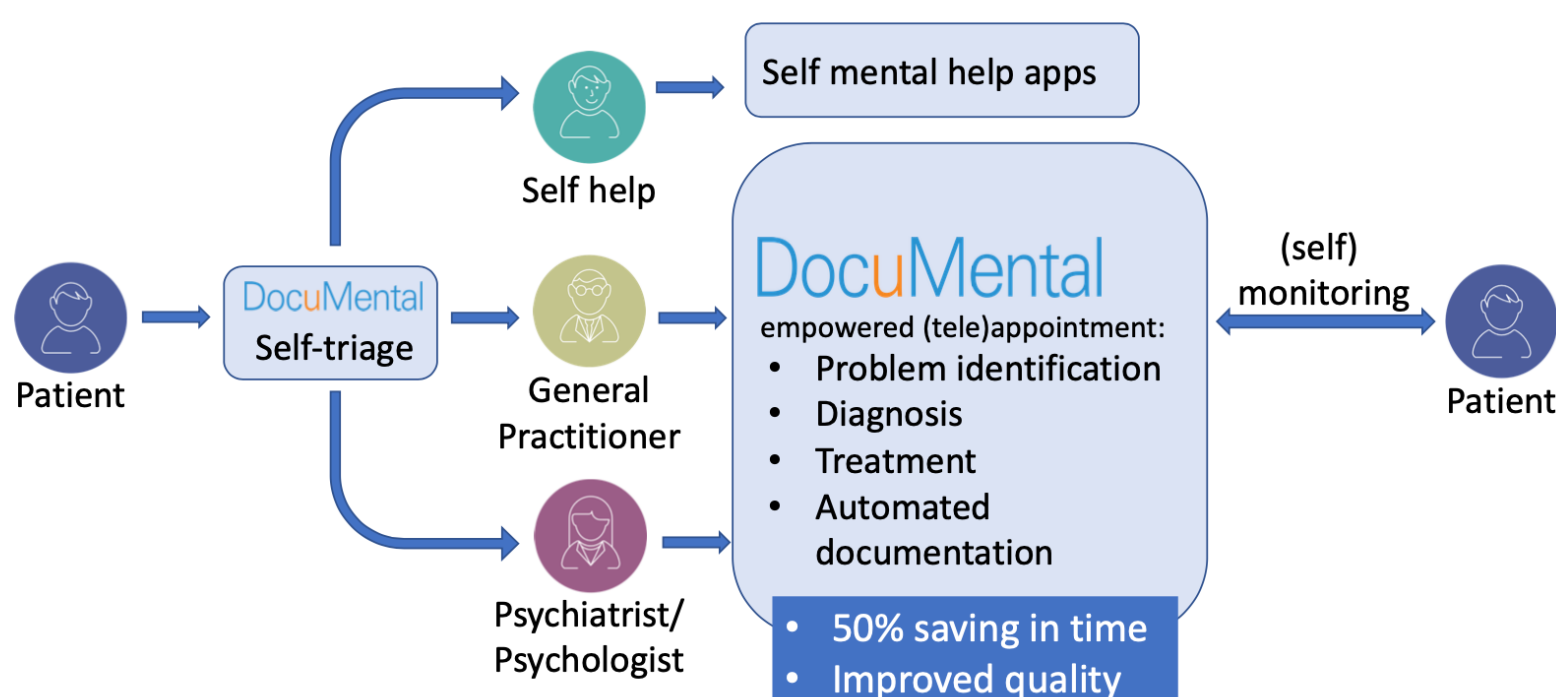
Self mental help apps

Self help

Patient

DocuMental
Self-triage

General Practitioner

Psychiatrist/
Psychologist

DocuMental
empowered (tele)appointment:
• Problem identification
• Diagnosis
• Treatment
• Automated documentation

• 50% saving in time
• Improved quality

(self)
monitoring

Patient